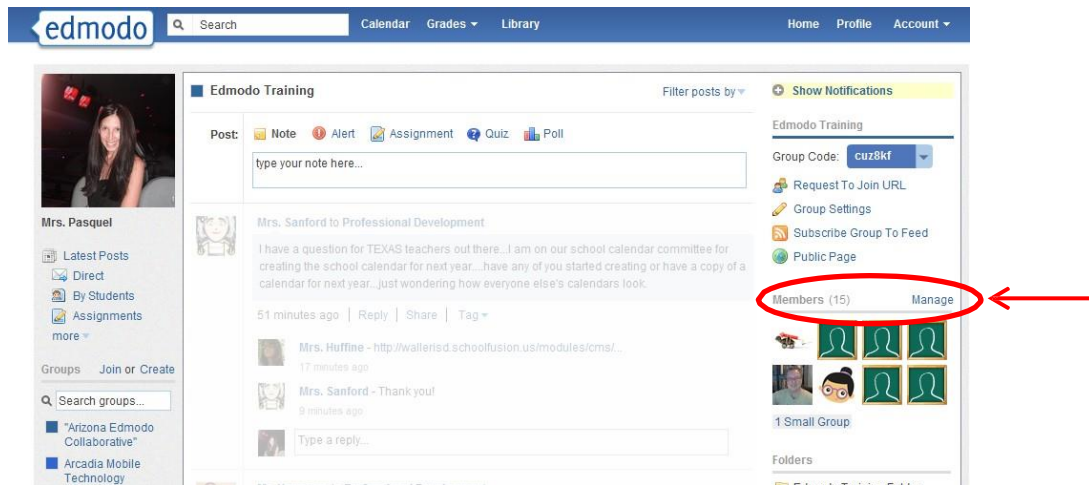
edmodo

Search

Calendar Grades Library

Home Profile Account

Mrs. Pasquel

Latest Posts

Direct

By Students

Assignments

more

Groups Join or Create

Search groups...

"Arizona Edmodo Collaborative"

Arcadia Mobile Technology

Edmodo Training

Filter posts by

Post: Note Alert Assignment Quiz Poll

type your note here...

Mrs. Sanford to Professional Development

I have a question for TEXAS teachers out there...I am on our school calendar committee for creating the school calendar for next year....have any of you started creating or have a copy of a calendar for next year...just wondering how everyone else's calendars look.

51 minutes ago | Reply | Share | Tag

Mrs. Huffine - http://wallerisd.schoolfusion.us/modules/cms/...

17 minutes ago

Mrs. Sanford - Thank you!

9 minutes ago

Type a reply...

Show Notifications

Edmodo Training

Group Code: cuz8kf

Request To Join URL

Group Settings

Subscribe Group To Feed

Public Page

Members (15) Manage

1 Small Group

Folders